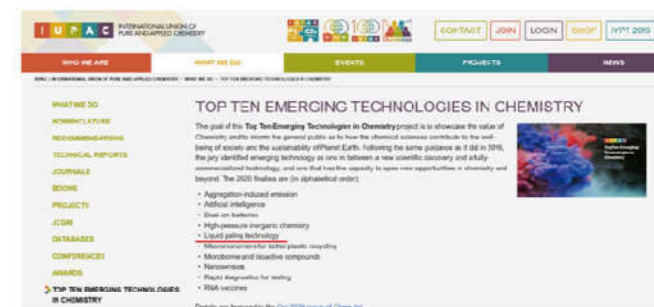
I U P A C INTERNATIONAL UNION OF PURE AND APPLIED CHEMISTRY

CONTACT JOIN LOGIN SHOP IYPT 2019

WHO WE ARE WHAT WE DO EVENTS PROJECTS NEWS

IUPAC > INTERNATIONAL UNION OF PURE AND APPLIED CHEMISTRY > WHAT WE DO > TOP TEN EMERGING TECHNOLOGIES IN CHEMISTRY

WHAT WE DO
NOMENCLATURE
RECOMMENDATIONS
TECHNICAL REPORTS
JOURNALS
BOOKS
PROJECTS
.CGM
DATABASES
CONFERENCES
AWARDS
> TOP TEN EMERGING TECHNOLOGIES IN CHEMISTRY

TOP TEN EMERGING TECHNOLOGIES IN CHEMISTRY

The goal of the Top Ten Emerging Technologies in Chemistry project is to showcase the value of Chemistry and to inform the general public as to how the chemical sciences contribute to the well-being of society and the sustainability of Planet Earth. Following the same guidance as it did in 2019, the jury identified emerging technology as one in between a new scientific discovery and a fully-commercialized technology, and one that has the capacity to open new opportunities in chemistry and beyond. The 2020 finalists are (in alphabetical order):

• Aggregation-induced emission
• Artificial intelligence
• Dual-ion batteries
• High-pressure inorganic chemistry
• Liquid gating technology
• Macromonomers for better plastic recycling
• Microbiome and bioactive compounds
• Nanosensors
• Rapid diagnostics for testing
• RNA vaccines

Details are featured in the Oct 2020 issue of Chem Int.

Top Ten Emerging Technologies in Chemistry